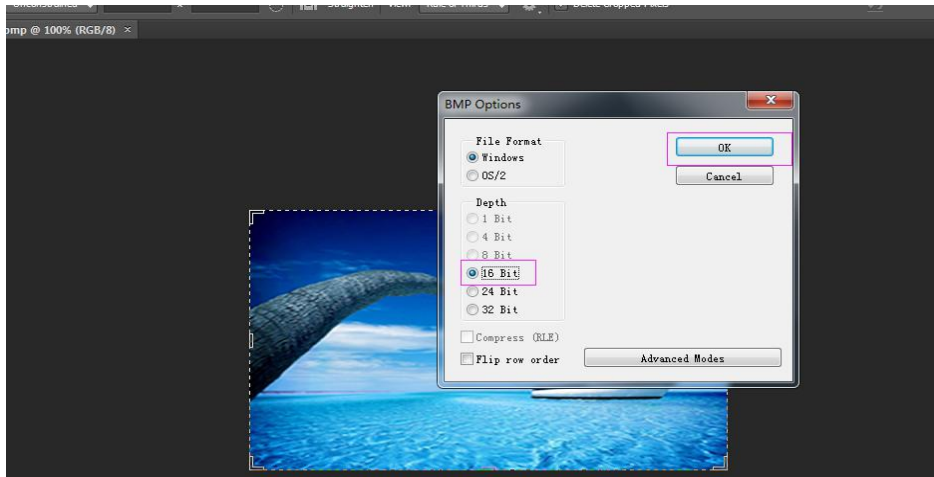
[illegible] Straighten View: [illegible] Delete Cropped Pixels

bmp @ 100% (RGB/8) ×

BMP Options

File Format
Windows
OS/2

Depth
1 Bit
4 Bit
8 Bit
16 Bit
24 Bit
32 Bit

Compress (RLE)
Flip row order

OK
Cancel
Advanced Modes